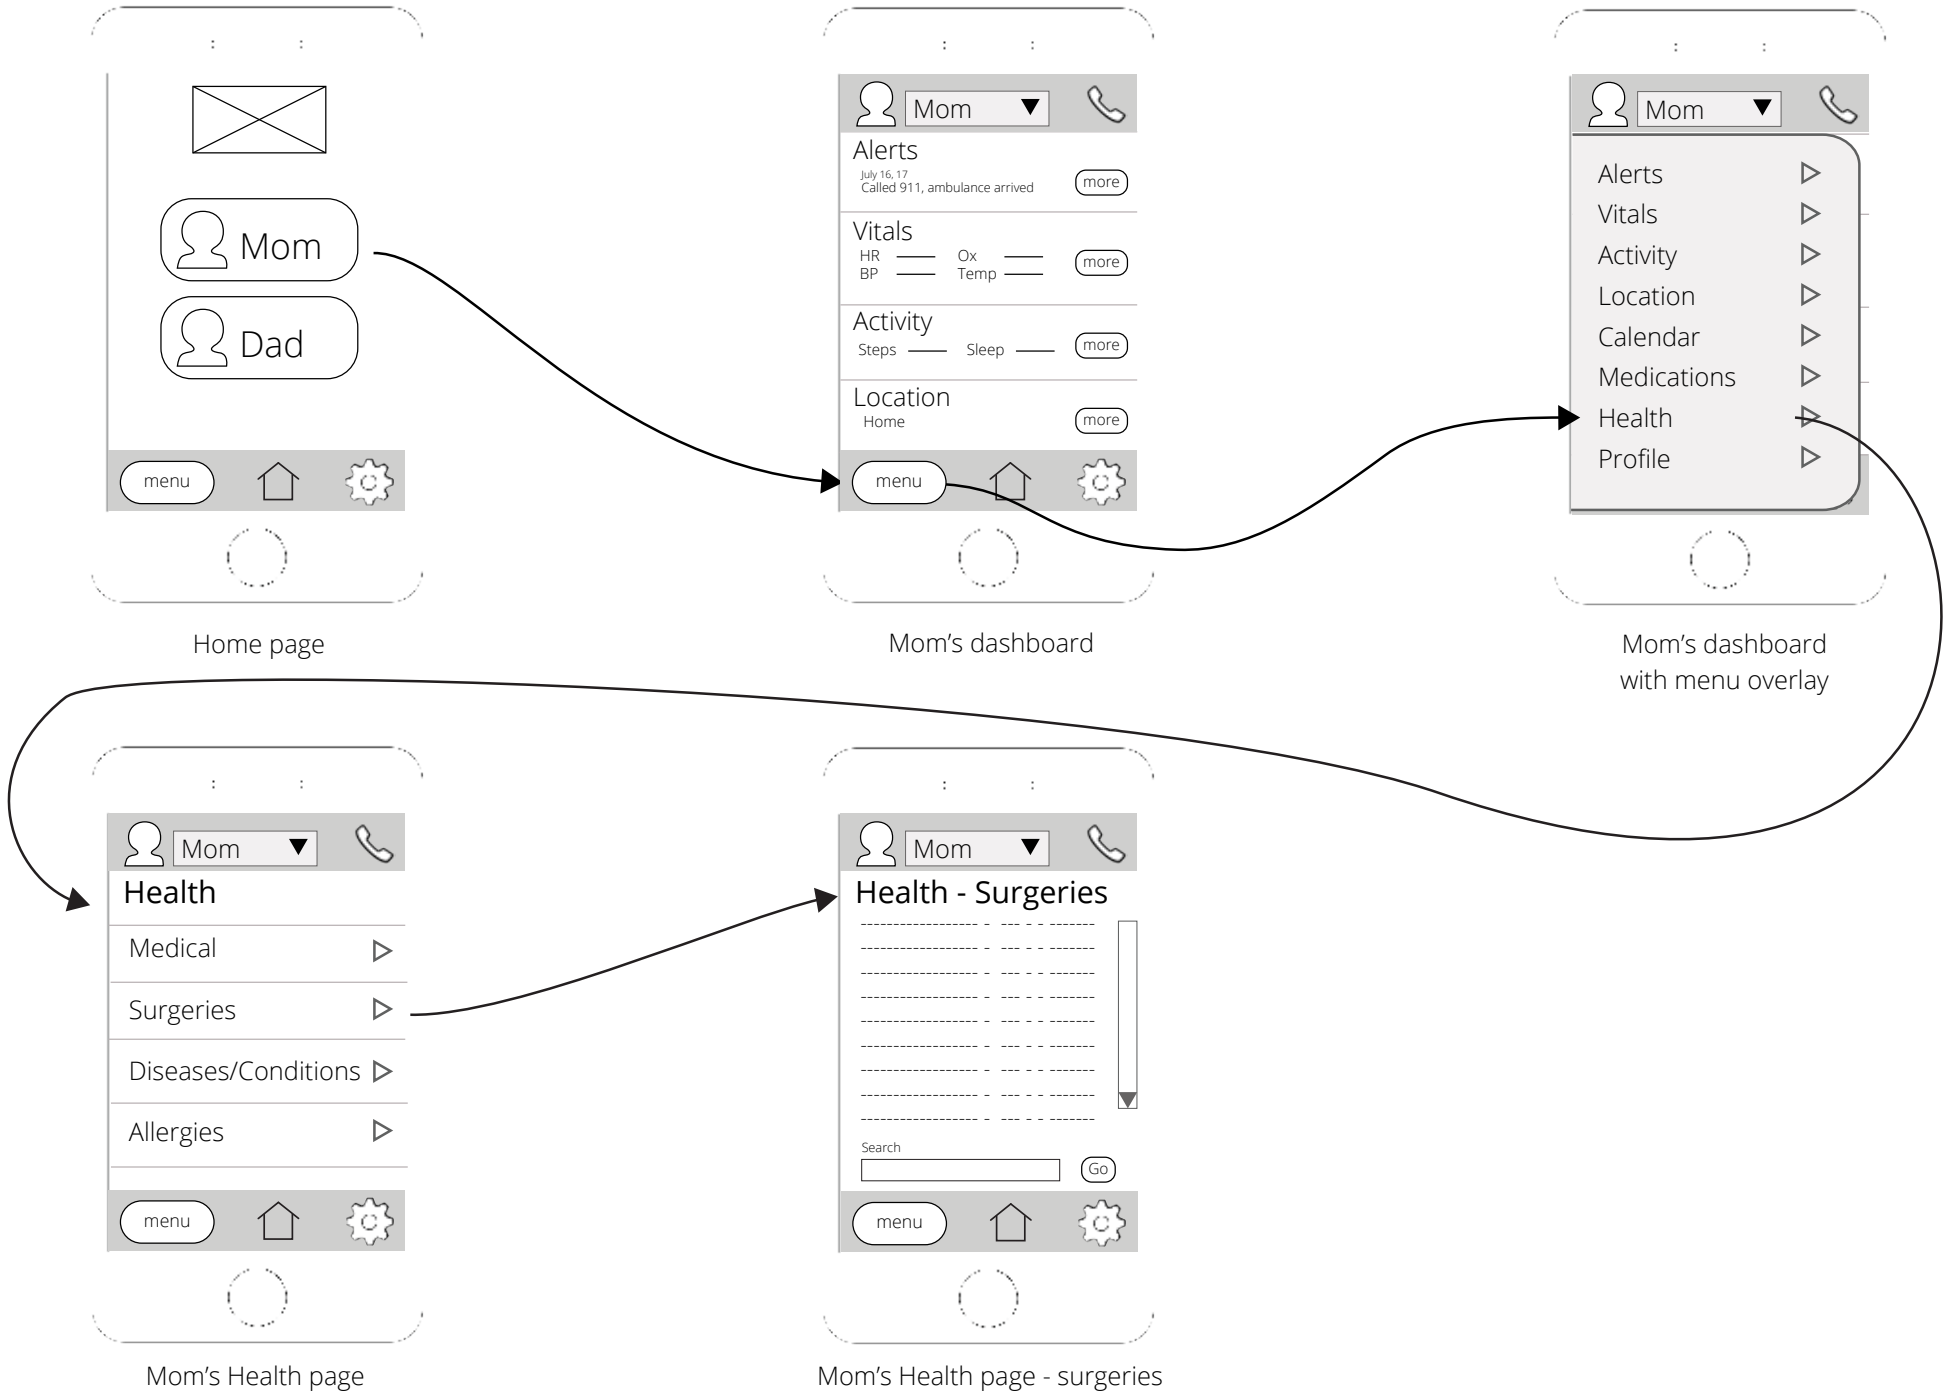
Mom

Dad

menu

Home page

Mom

Alerts
July 16, 17
Called 911, ambulance arrived
more

Vitals
HR
BP
Ox
Temp
more

Activity
Steps
Sleep
more

Location
Home
more

menu

Mom's dashboard

Mom

Alerts
Vitals
Activity
Location
Calendar
Medications
Health
Profile

Mom's dashboard with menu overlay

Mom

Health

Medical
Surgeries
Diseases/Conditions
Allergies

menu

Mom's Health page

Mom

Health - Surgeries

Search
Go

menu

Mom's Health page - surgeries